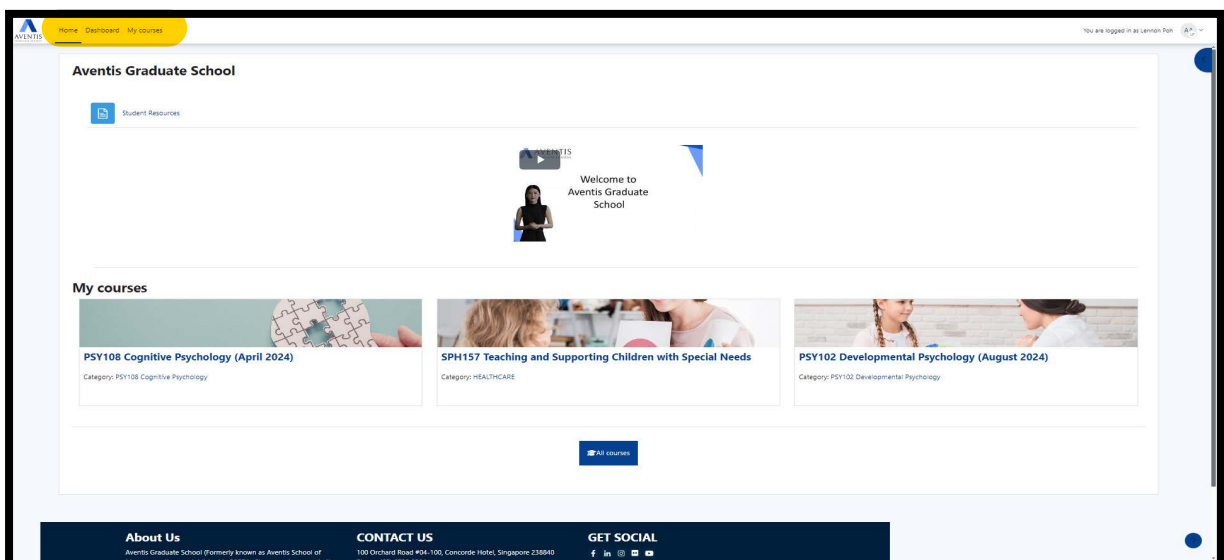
AVENTIS

Home Dashboard My courses

You are logged in as Lennon Poh AP

Aventis Graduate School

Student Resources

AVENTIS

Welcome to Aventis Graduate School

My courses

PSY108 Cognitive Psychology (April 2024)

Category: PSY108 Cognitive Psychology

SPH157 Teaching and Supporting Children with Special Needs

Category: HEALTHCARE

PSY102 Developmental Psychology (August 2024)

Category: PSY102 Developmental Psychology

All courses

About Us

Aventis Graduate School (Formerly known as Aventis School of

CONTACT US

100 Orchard Road #04-100, Concorde Hotel, Singapore 238840

GET SOCIAL